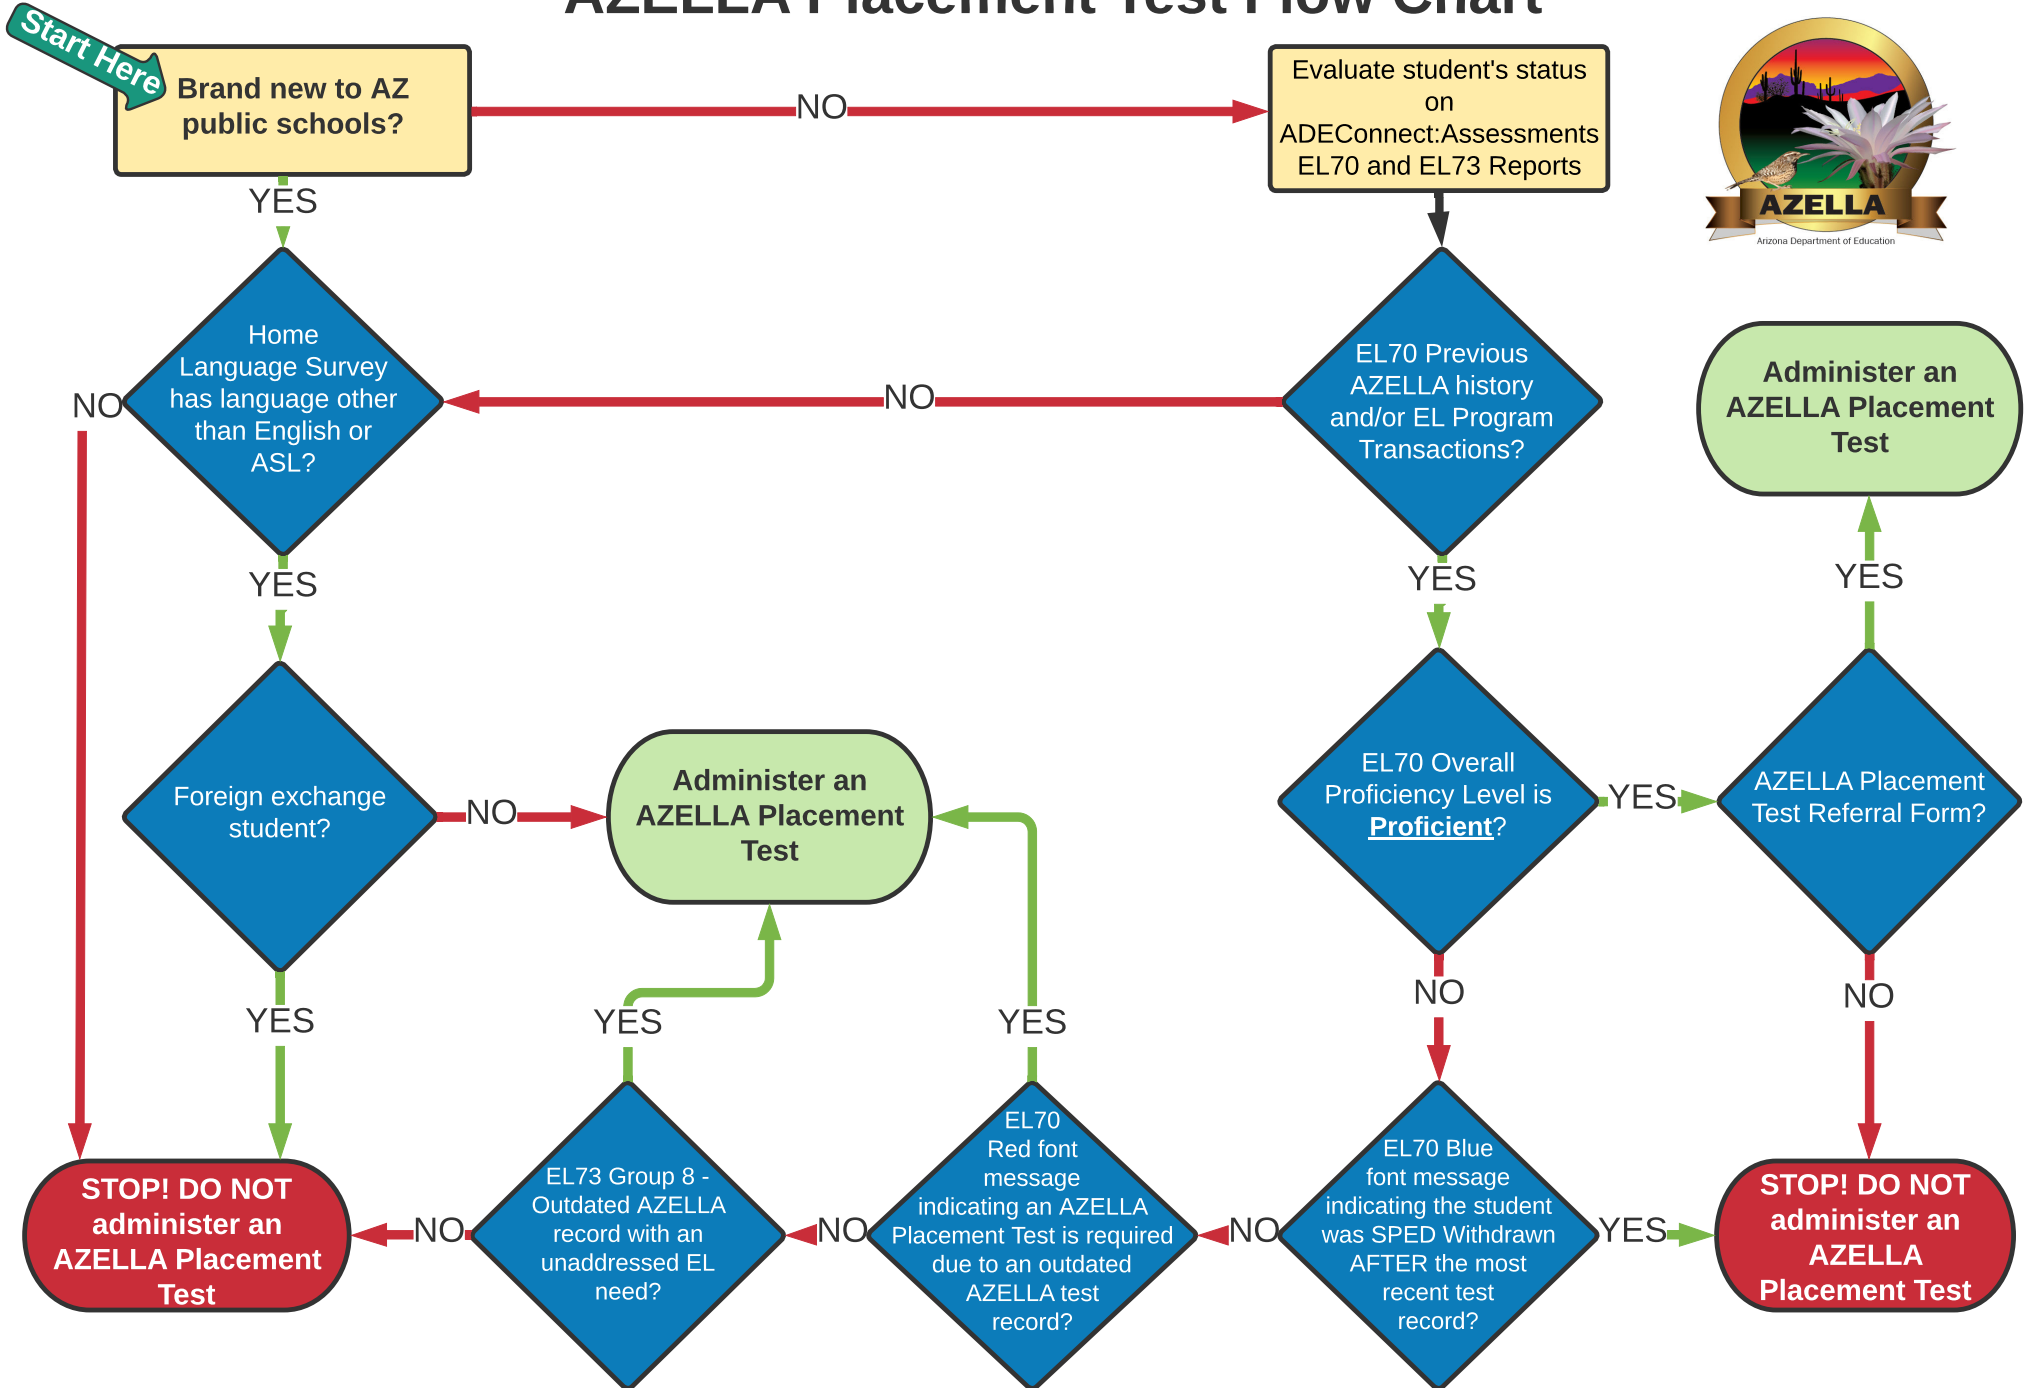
AZELLA Placement Test Flow Chart

Start Here

Brand new to AZ public schools?

NO

Evaluate student's status on ADEConnect:Assessments EL70 and EL73 Reports

AZELLA
Arizona Department of Education

YES

Home Language Survey has language other than English or ASL?

NO

NO

EL70 Previous AZELLA history and/or EL Program Transactions?

Administer an AZELLA Placement Test

YES

YES

YES

Foreign exchange student?

NO

Administer an AZELLA Placement Test

EL70 Overall Proficiency Level is Proficient?

YES

AZELLA Placement Test Referral Form?

YES

YES

YES

NO

NO

STOP! DO NOT administer an AZELLA Placement Test

NO

EL73 Group 8 - Outdated AZELLA record with an unaddressed EL need?

NO

EL70 Red font message indicating an AZELLA Placement Test is required due to an outdated AZELLA test record?

NO

EL70 Blue font message indicating the student was SPED Withdrawn AFTER the most recent test record?

YES

STOP! DO NOT administer an AZELLA Placement Test